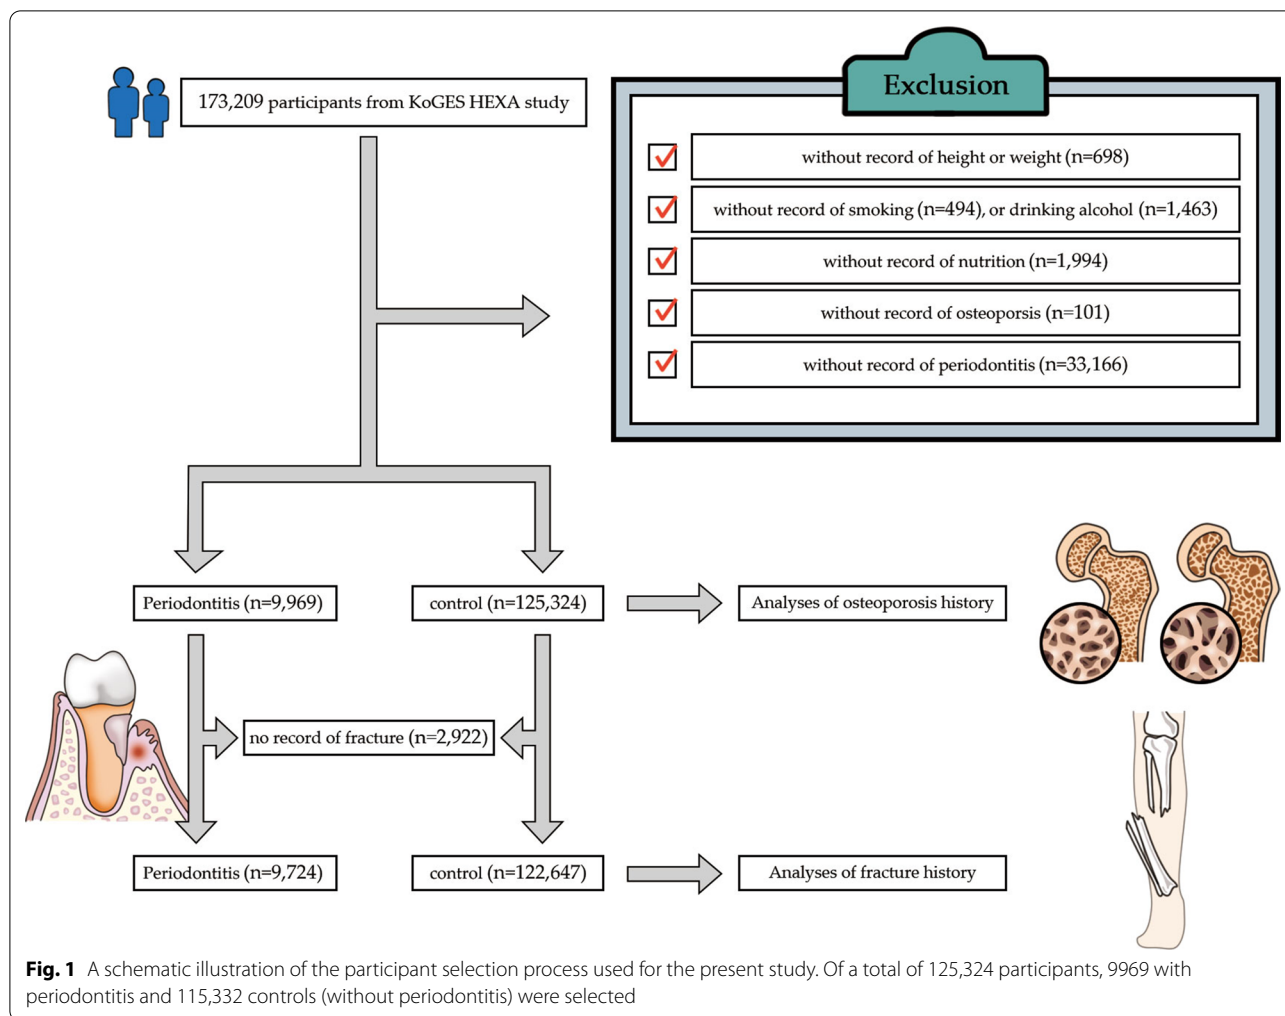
173,209 participants from KoGES HEXA study

Exclusion

without record of height or weight (n=698)

without record of smoking (n=494), or drinking alcohol (n=1,463)

without record of nutrition (n=1,994)

without record of osteoporsis (n=101)

without record of periodontitis (n=33,166)

Periodontitis (n=9,969)

control (n=125,324)

Analyses of osteoporosis history

no record of fracture (n=2,922)

Periodontitis (n=9,724)

control (n=122,647)

Analyses of fracture history

**Fig. 1** A schematic illustration of the participant selection process used for the present study. Of a total of 125,324 participants, 9969 with periodontitis and 115,332 controls (without periodontitis) were selected